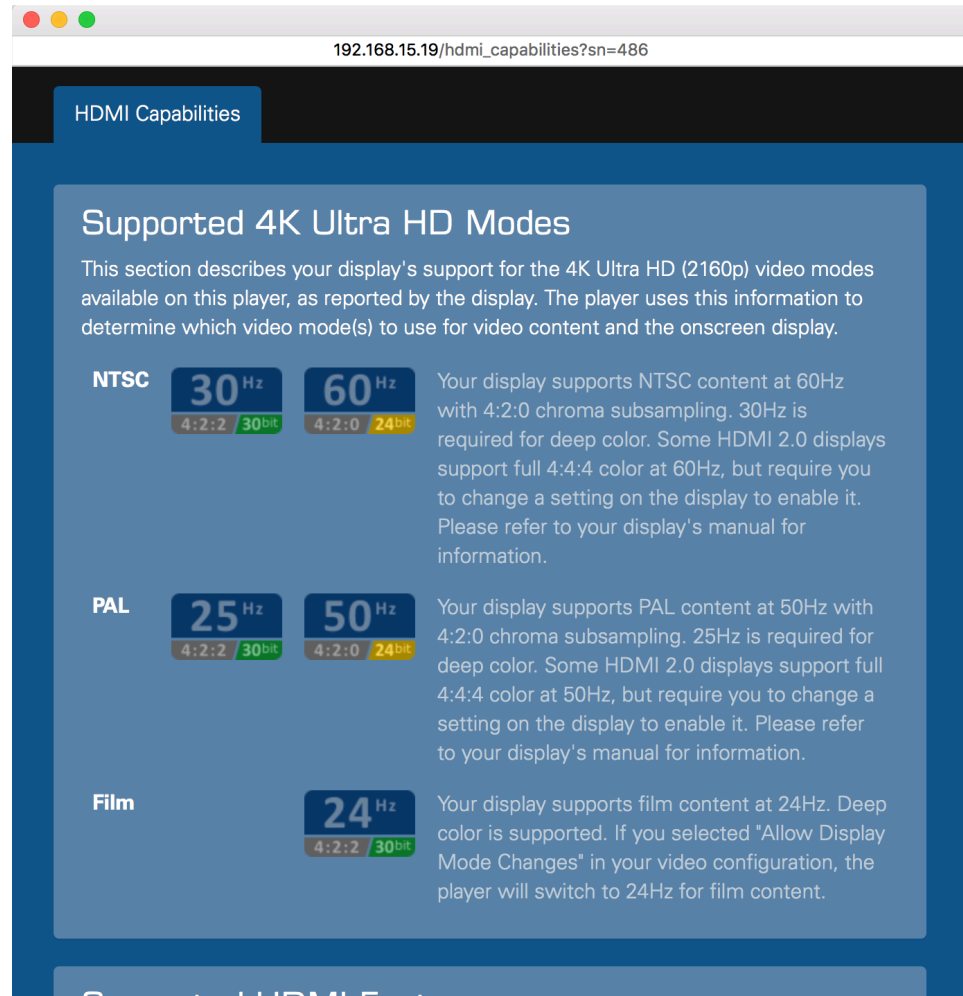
192.168.15.19/hdmi_capabilities?sn=486

HDMI Capabilities

Supported 4K Ultra HD Modes

This section describes your display's support for the 4K Ultra HD (2160p) video modes available on this player, as reported by the display. The player uses this information to determine which video mode(s) to use for video content and the onscreen display.

NTSC

30 Hz 4:2:2 30bit

60 Hz 4:2:0 24bit

Your display supports NTSC content at 60Hz with 4:2:0 chroma subsampling. 30Hz is required for deep color. Some HDMI 2.0 displays support full 4:4:4 color at 60Hz, but require you to change a setting on the display to enable it. Please refer to your display's manual for information.

PAL

25 Hz 4:2:2 30bit

50 Hz 4:2:0 24bit

Your display supports PAL content at 50Hz with 4:2:0 chroma subsampling. 25Hz is required for deep color. Some HDMI 2.0 displays support full 4:4:4 color at 50Hz, but require you to change a setting on the display to enable it. Please refer to your display's manual for information.

Film

24 Hz 4:2:2 30bit

Your display supports film content at 24Hz. Deep color is supported. If you selected "Allow Display Mode Changes" in your video configuration, the player will switch to 24Hz for film content.

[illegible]